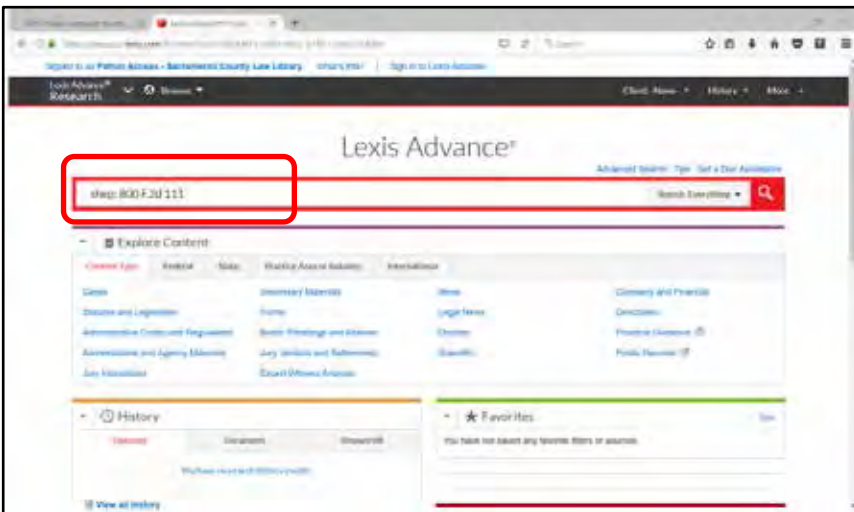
Signed in as Patron Access - Sacramento County Law Library   What's this?   Sign in to Lexis Advance

Lexis Advance® Research   Browse   Client: None   History   More

Lexis Advance®

Advanced Search   Tips   Get a Doc Assistance

shep: 800 F.2d 111   Search Everything

Explore Content

Content Type   Federal   State   Practice Area & Industry   International

Cases   Secondary Materials   News   Company and Financial
Statutes and Legislation   Forms   Legal News   Directories
Administrative Codes and Regulations   Briefs, Pleadings and Motions   Dockets   Practical Guidance
Administrative and Agency Materials   Jury Verdicts and Settlements   Scientific   Public Records
Jury Instructions   Expert Witness Analysis

History
Searches   Documents   Shepard's®
My/Your research history is private.
View all history

Favorites
You have not saved any favorite filters or sources.